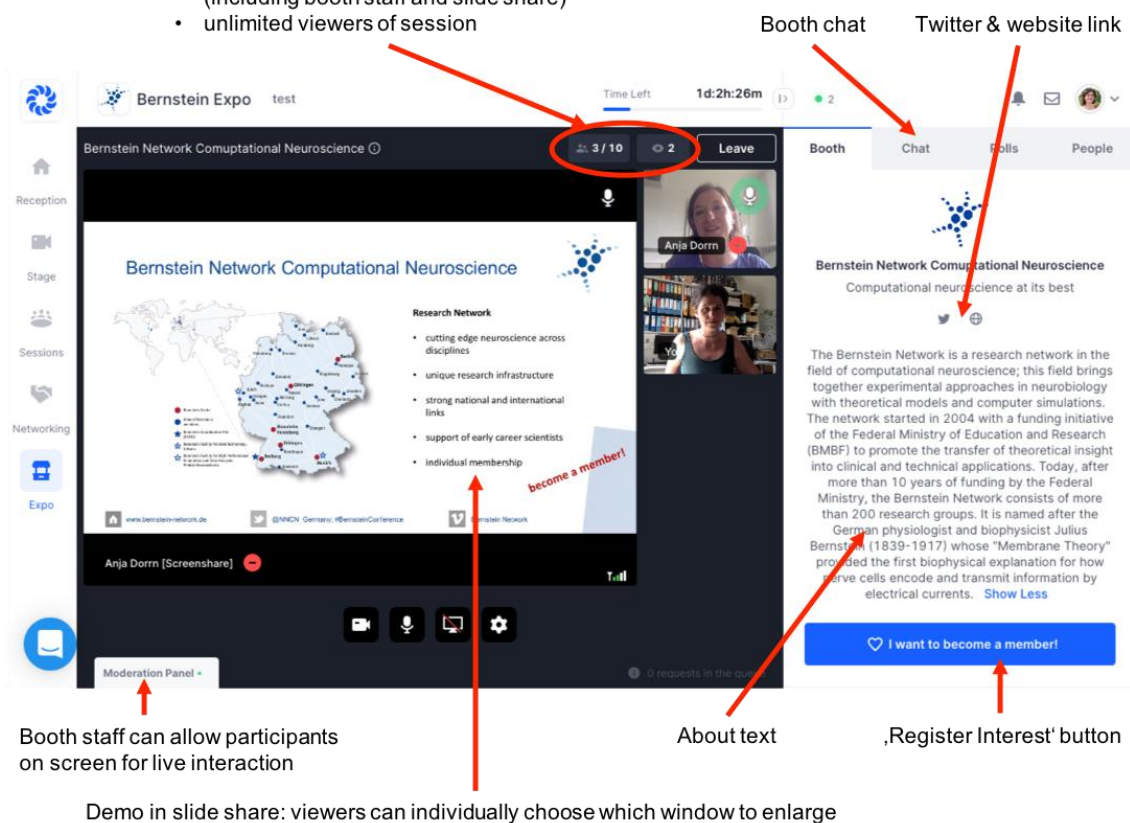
(including booth staff and slide share)
• unlimited viewers of session

Booth chat

Twitter & website link

Bernstein Expo test

Time Left 1d:2h:26m

2

Reception

Stage

Sessions

Networking

Expo

Bernstein Network Comuptational Neuroscience

3 / 10 2 Leave

Booth Chat Polls People

Bernstein Network Computational Neuroscience

Research Network

• cutting edge neuroscience across disciplines
• unique research infrastructure
• strong national and international links
• support of early career scientists
• individual membership

become a member!

www.bernstein-network.de @NNCN_Germany; #BernsteinConference Bernstein Network

Anja Dorrn

Anja Dorrn [Screenshare]

Moderation Panel

0 requests in the queue

Bernstein Network Computational Neuroscience

Computational neuroscience at its best

The Bernstein Network is a research network in the field of computational neuroscience; this field brings together experimental approaches in neurobiology with theoretical models and computer simulations. The network started in 2004 with a funding initiative of the Federal Ministry of Education and Research (BMBF) to promote the transfer of theoretical insight into clinical and technical applications. Today, after more than 10 years of funding by the Federal Ministry, the Bernstein Network consists of more than 200 research groups. It is named after the German physiologist and biophysicist Julius Bernstein (1839-1917) whose "Membrane Theory" provided the first biophysical explanation for how nerve cells encode and transmit information by electrical currents. Show Less

I want to become a member!

Booth staff can allow participants on screen for live interaction

About text

‚Register Interest' button

Demo in slide share: viewers can individually choose which window to enlarge